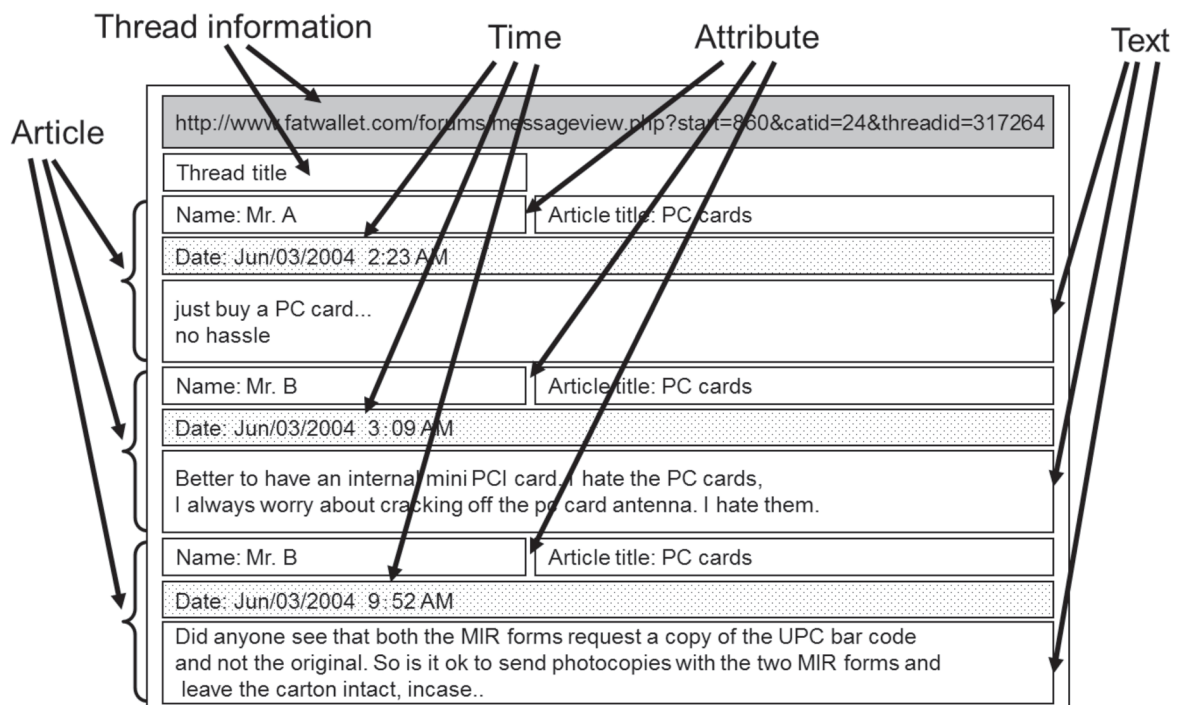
Thread information

Time

Attribute

Text

Article

http://www.fatwallet.com/forums/messageview.php?start=860&catid=24&threadid=317264

Thread title

Name: Mr. A

Article title: PC cards

Date: Jun/03/2004 2:23 AM

just buy a PC card...
no hassle

Name: Mr. B

Article title: PC cards

Date: Jun/03/2004 3:09 AM

Better to have an internal mini PCI card. I hate the PC cards,
I always worry about cracking off the pc card antenna. I hate them.

Name: Mr. B

Article title: PC cards

Date: Jun/03/2004 9:52 AM

Did anyone see that both the MIR forms request a copy of the UPC bar code and not the original. So is it ok to send photocopies with the two MIR forms and leave the carton intact, incase..